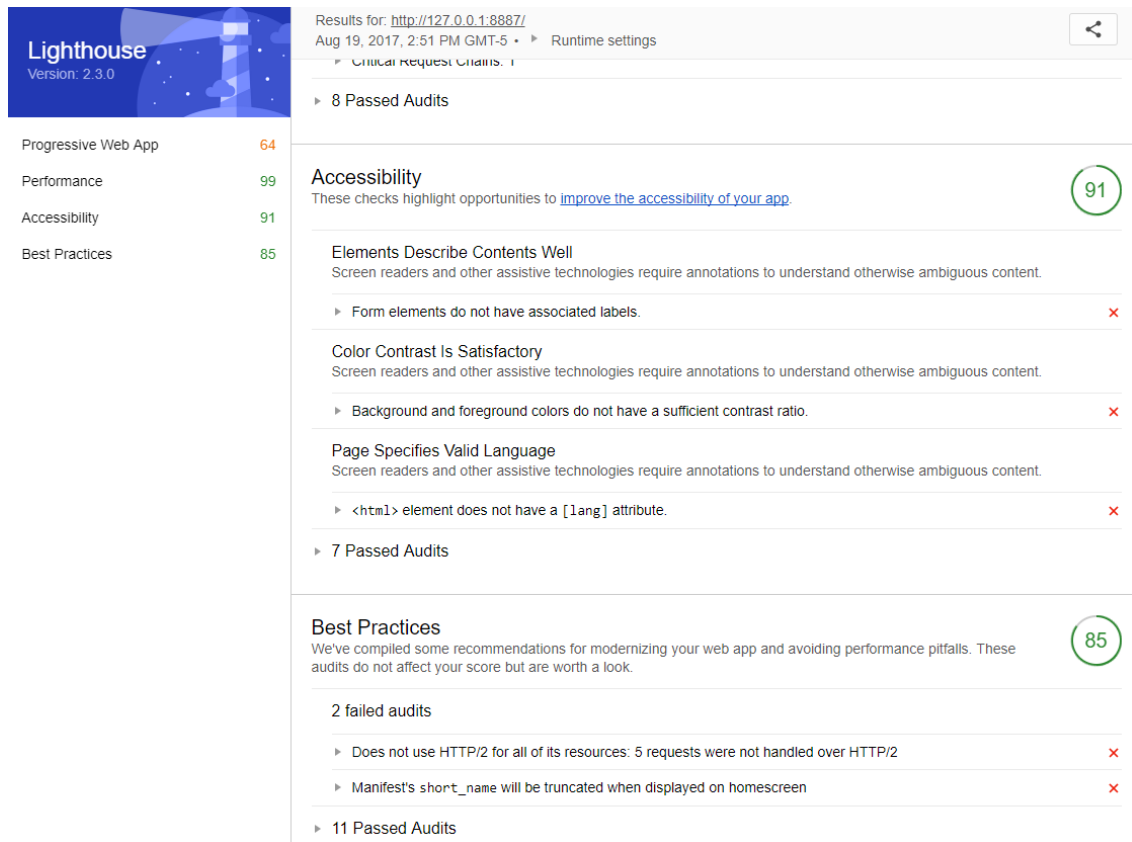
Lighthouse
Version: 2.3.0

Progressive Web App 64
Performance 99
Accessibility 91
Best Practices 85

Results for: http://127.0.0.1:8887/
Aug 19, 2017, 2:51 PM GMT-5 • Runtime settings

Critical Request Chains: 1

8 Passed Audits

Accessibility
These checks highlight opportunities to improve the accessibility of your app.

91

Elements Describe Contents Well
Screen readers and other assistive technologies require annotations to understand otherwise ambiguous content.

Form elements do not have associated labels. ×

Color Contrast Is Satisfactory
Screen readers and other assistive technologies require annotations to understand otherwise ambiguous content.

Background and foreground colors do not have a sufficient contrast ratio. ×

Page Specifies Valid Language
Screen readers and other assistive technologies require annotations to understand otherwise ambiguous content.

<html> element does not have a [lang] attribute. ×

7 Passed Audits

Best Practices
We've compiled some recommendations for modernizing your web app and avoiding performance pitfalls. These audits do not affect your score but are worth a look.

85

2 failed audits

Does not use HTTP/2 for all of its resources: 5 requests were not handled over HTTP/2 ×

Manifest's short_name will be truncated when displayed on homescreen ×

11 Passed Audits